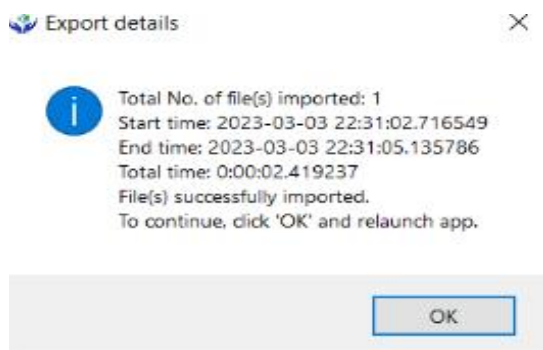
Export details

Total No. of file(s) imported: 1
Start time: 2023-03-03 22:31:02.716549
End time: 2023-03-03 22:31:05.135786
Total time: 0:00:02.419237
File(s) successfully imported.
To continue, click 'OK' and relaunch app.

OK